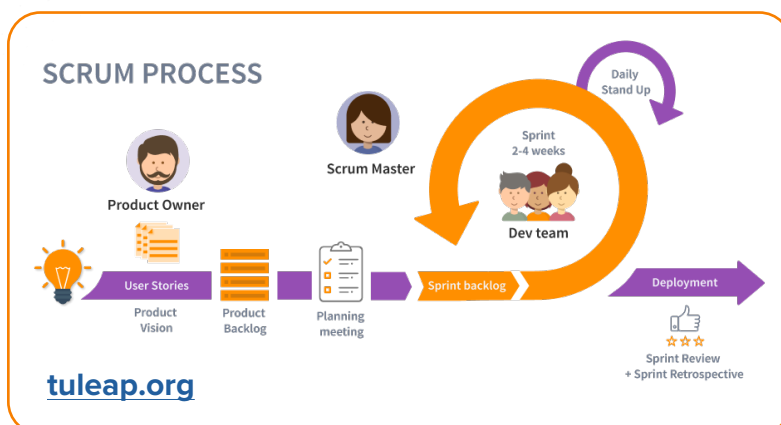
SCRUM PROCESS

Daily Stand Up

Scrum Master

Sprint 2-4 weeks

Product Owner

Dev team

User Stories

Product Vision

Product Backlog

Planning meeting

Sprint backlog

Deployment

Sprint Review + Sprint Retrospective

tuleap.org